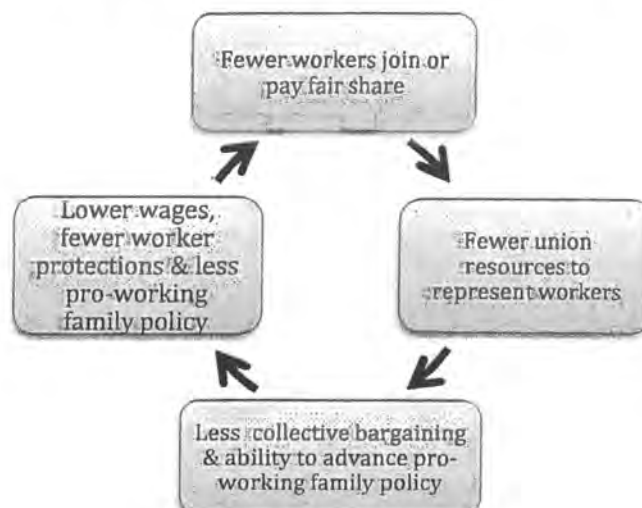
Fewer workers join or pay fair share

Fewer union resources to represent workers

Less collective bargaining & ability to advance pro-working family policy

Lower wages, fewer worker protections & less pro-working family policy